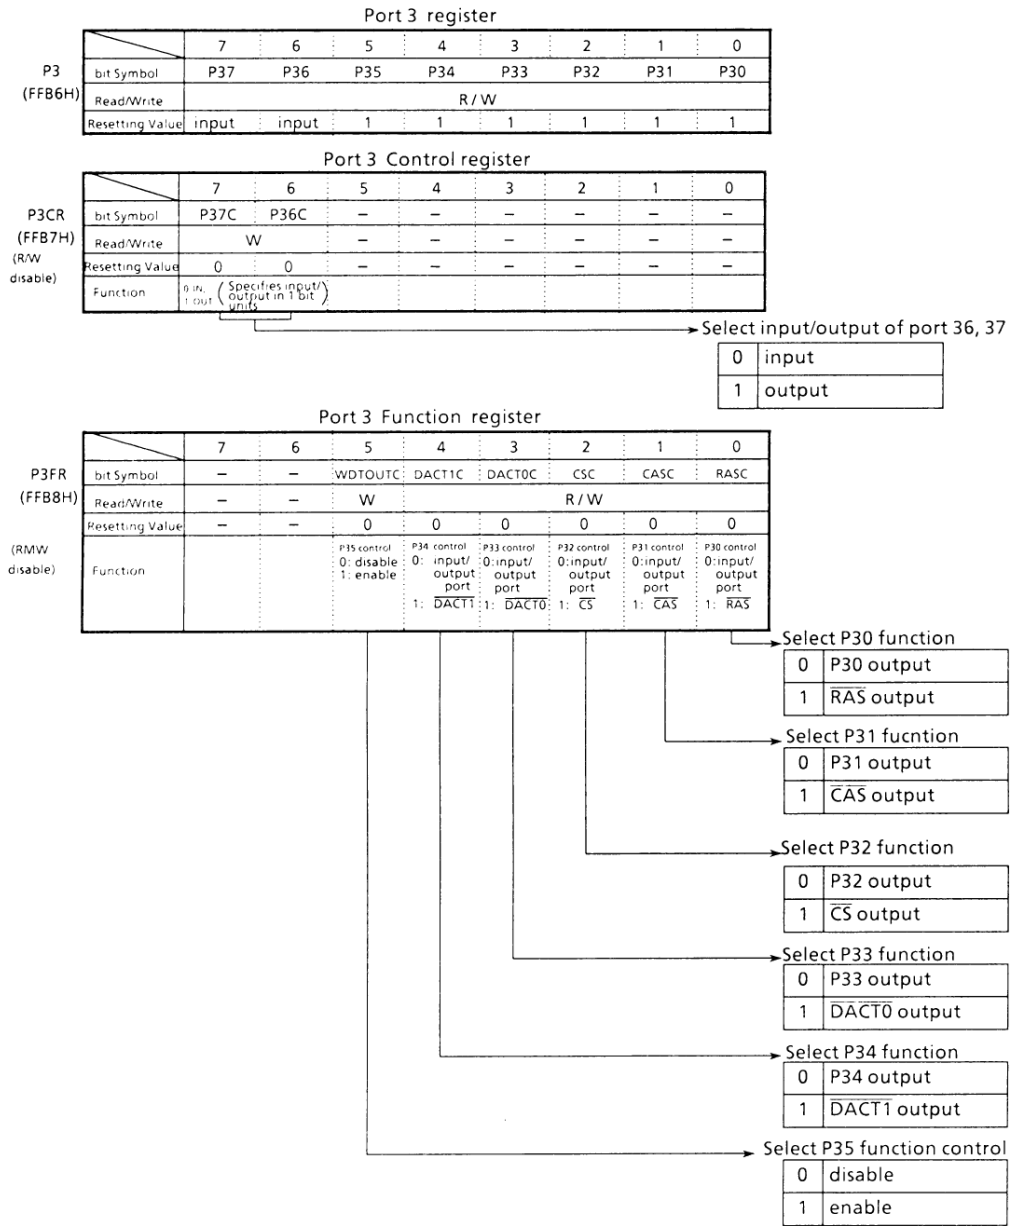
Port 3 register

P3
(FFB6H)

| | 7 | 6 | 5 | 4 | 3 | 2 | 1 | 0 |
|---|---|---|---|---|---|---|---|---|
| bit Symbol | P37 | P36 | P35 | P34 | P33 | P32 | P31 | P30 |
| Read/Write | R / W | | | | | | | |
| Resetting Value | input | input | 1 | 1 | 1 | 1 | 1 | 1 |

Port 3 Control register

P3CR
(FFB7H)
(R/W disable)

| | 7 | 6 | 5 | 4 | 3 | 2 | 1 | 0 |
|---|---|---|---|---|---|---|---|---|
| bit Symbol | P37C | P36C | – | – | – | – | – | – |
| Read/Write | W | | – | – | – | – | – | – |
| Resetting Value | 0 | 0 | – | – | – | – | – | – |
| Function | 0 IN, 1 out (Specifies input/output in 1 bit units) | | | | | | | |

Select input/output of port 36, 37

| 0 | input |
|---|---|
| 1 | output |

Port 3 Function register

P3FR
(FFB8H)
(RMW disable)

| | 7 | 6 | 5 | 4 | 3 | 2 | 1 | 0 |
|---|---|---|---|---|---|---|---|---|
| bit Symbol | – | – | WDTOUTC | DACT1C | DACT0C | CSC | CASC | RASC |
| Read/Write | – | – | W | R / W | | | | |
| Resetting Value | – | – | 0 | 0 | 0 | 0 | 0 | 0 |
| Function | | | P35 control 0: disable 1: enable | P34 control 0: input/output port 1: $\overline{DACT1}$ | P33 control 0: input/output port 1: $\overline{DACT0}$ | P32 control 0: input/output port 1: $\overline{CS}$ | P31 control 0: input/output port 1: $\overline{CAS}$ | P30 control 0: input/output port 1: $\overline{RAS}$ |

Select P30 function

| 0 | P30 output |
|---|---|
| 1 | $\overline{RAS}$ output |

Select P31 fucntion

| 0 | P31 output |
|---|---|
| 1 | $\overline{CAS}$ output |

Select P32 function

| 0 | P32 output |
|---|---|
| 1 | $\overline{CS}$ output |

Select P33 function

| 0 | P33 output |
|---|---|
| 1 | $\overline{DACT0}$ output |

Select P34 function

| 0 | P34 output |
|---|---|
| 1 | $\overline{DACT1}$ output |

Select P35 function control

| 0 | disable |
|---|---|
| 1 | enable |